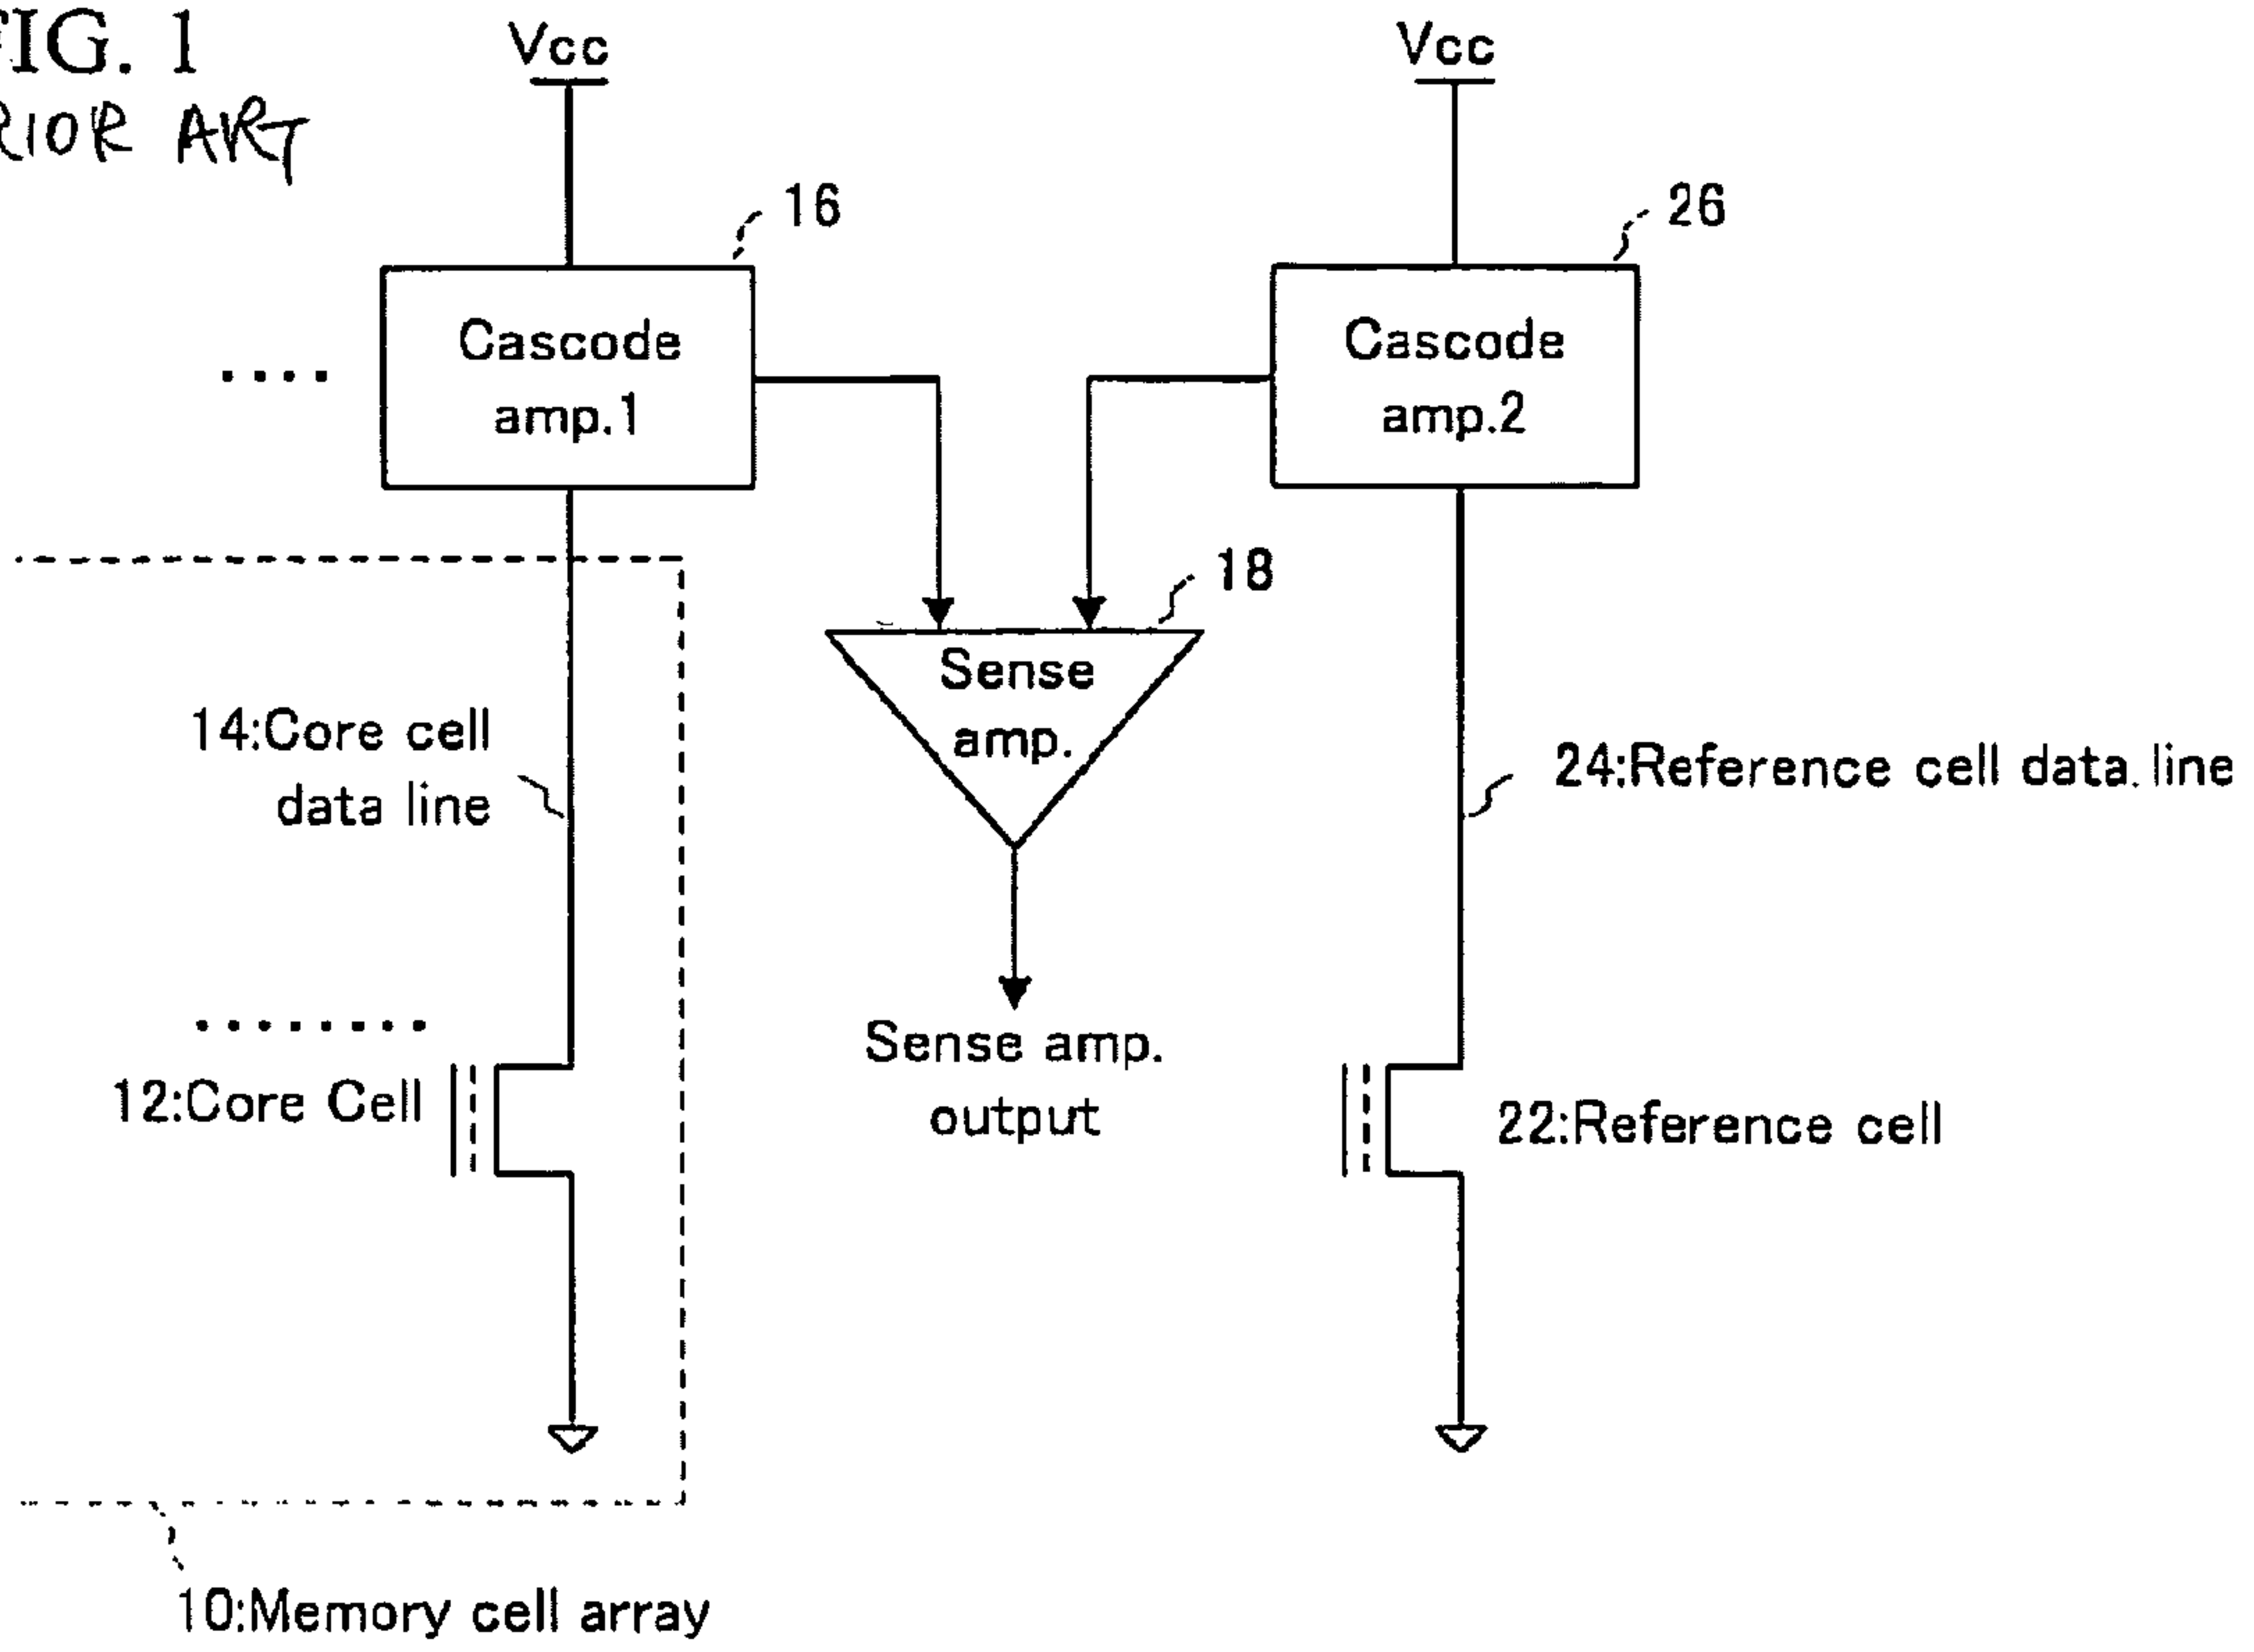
IG. 1
RIOR ART

Vcc

Vcc

16

26

....

Cascode amp.1

Cascode amp.2

18

Sense amp.

14:Core cell data line

24:Reference cell data line

........

Sense amp. output

12:Core Cell

22:Reference cell

10:Memory cell array